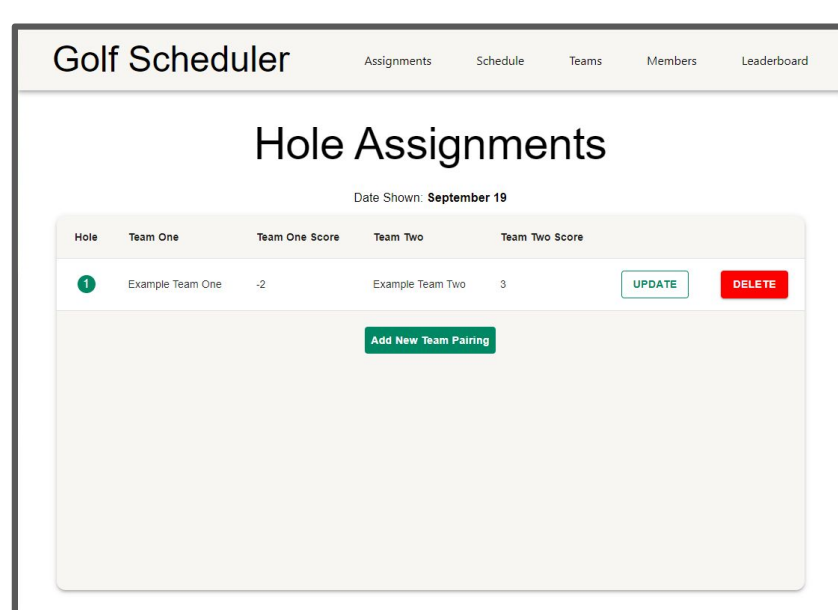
Golf Scheduler

Assignments Schedule Teams Members Leaderboard

Hole Assignments

Date Shown: **September 19**

| Hole | Team One | Team One Score | Team Two | Team Two Score | | |
|---|---|---|---|---|---|---|
| 1 | Example Team One | -2 | Example Team Two | 3 | UPDATE | DELETE |

Add New Team Pairing